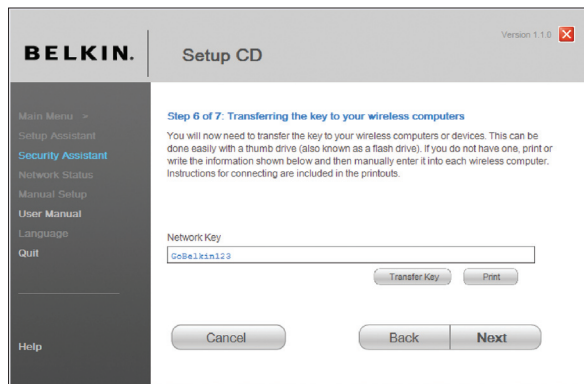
BELKIN.

Setup CD

Version 1.1.0

Main Menu >
Setup Assistant
Security Assistant
Network Status
Manual Setup
User Manual
Language
Quit

Help

Step 6 of 7: Transferring the key to your wireless computers

You will now need to transfer the key to your wireless computers or devices. This can be done easily with a thumb drive (also known as a flash drive). If you do not have one, print or write the information shown below and then manually enter it into each wireless computer. Instructions for connecting are included in the printouts.

Network Key

GoBelkin123

Transfer Key

Print

Cancel

Back

Next